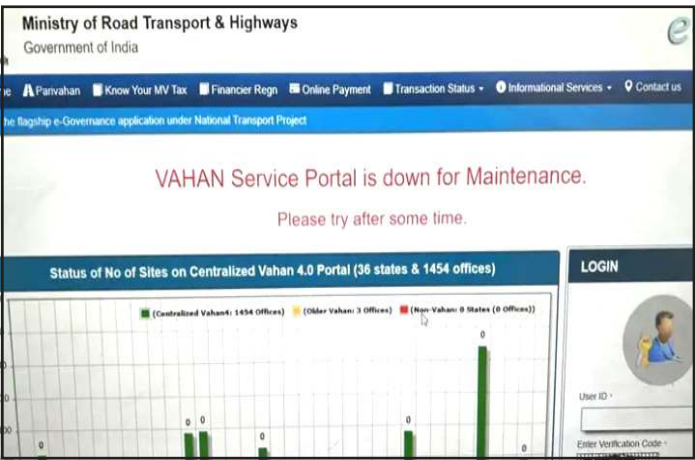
Ministry of Road Transport & Highways
Government of India

ne Parivahan Know Your MV Tax Financier Regn Online Payment Transaction Status Informational Services Contact us

the flagship e-Governance application under National Transport Project

VAHAN Service Portal is down for Maintenance.

Please try after some time.

Status of No of Sites on Centralized Vahan 4.0 Portal (36 states & 1454 offices)

(Centralized Vahan4: 1454 Offices) (Older Vahan: 3 Offices) (Non-Vahan: 0 States (0 Offices))

0
0 0
0
0
0
0

LOGIN

User ID

Enter Verification Code